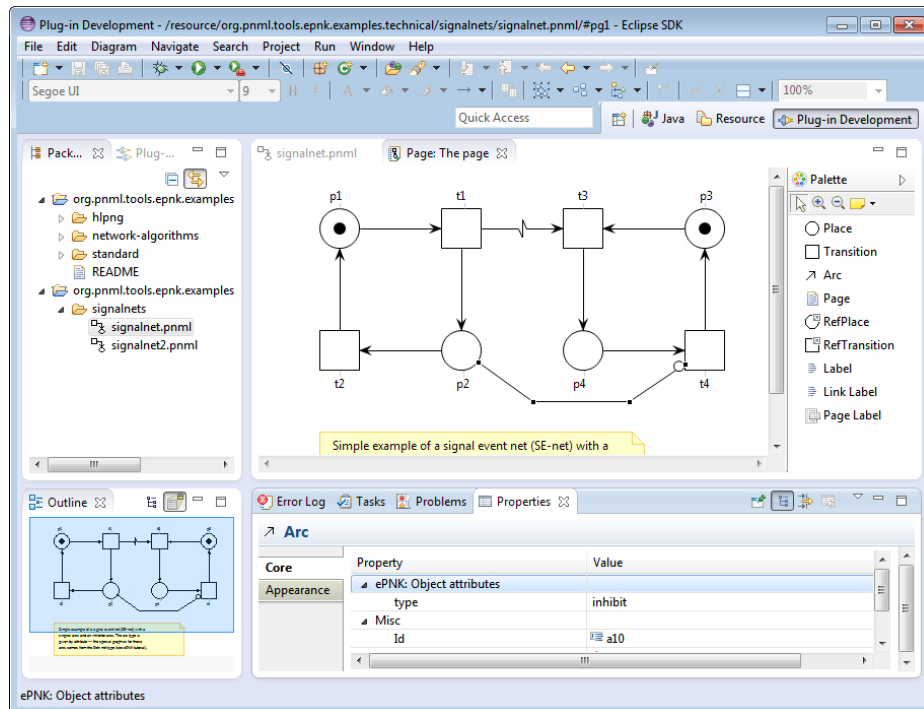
Plug-in Development - /resource/org.pnml.tools.epnk.examples.technical/signalnets/signalnet.pnml/#pg1 - Eclipse SDK

File Edit Diagram Navigate Search Project Run Window Help

Segoe UI 9 100%

Quick Access Java Resource Plug-in Development

Pack... Plug-...

org.pnml.tools.epnk.examples
hlpng
network-algorithms
standard
README
org.pnml.tools.epnk.examples
signalnets
signalnet.pnml
signalnet2.pnml

signalnet.pnml Page: The page

p1 t1 t3 p3
t2 p2 p4 t4

Simple example of a signal event net (SE-net) with a

Palette
Place
Transition
Arc
Page
RefPlace
RefTransition
Label
Link Label
Page Label

Outline

Error Log Tasks Problems Properties

Arc

Core
Appearance

| Property | Value |
|---|---|
| ePNK: Object attributes | |
| type | inhibit |
| Misc | |
| Id | a10 |

ePNK: Object attributes